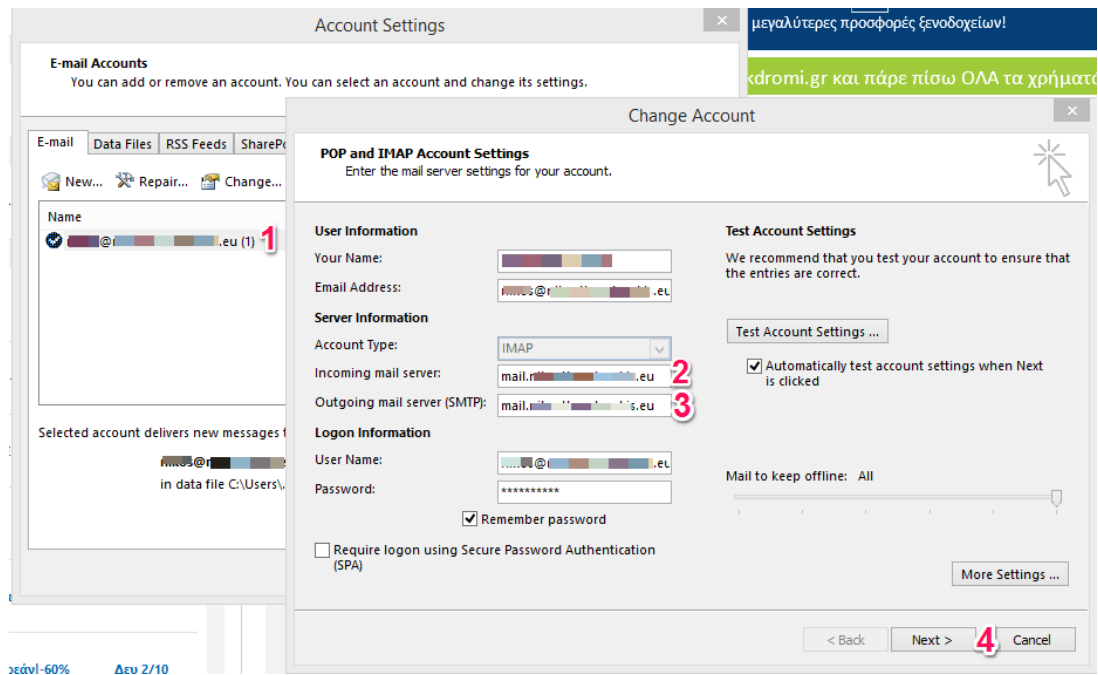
Account Settings

E-mail Accounts
You can add or remove an account. You can select an account and change its settings.

E-mail | Data Files | RSS Feeds | ShareP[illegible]

New... Repair... Change...

Name
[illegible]@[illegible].eu (1) 1

Selected account delivers new messages t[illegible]
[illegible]@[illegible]
in data file C:\Users\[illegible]

μεγαλύτερες προσφορές ξενοδοχείων!

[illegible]kdromi.gr και πάρε πίσω ΟΛΑ τα χρήματ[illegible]

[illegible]ρεάνι-60%
Δευ 2/10

Change Account

POP and IMAP Account Settings
Enter the mail server settings for your account.

User Information
Your Name: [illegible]
Email Address: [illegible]@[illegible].eu
Server Information
Account Type: IMAP
Incoming mail server: mail.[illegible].eu 2
Outgoing mail server (SMTP): mail.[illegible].eu 3
Logon Information
User Name: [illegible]@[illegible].eu
Password: **********
Remember password
Require logon using Secure Password Authentication (SPA)

Test Account Settings
We recommend that you test your account to ensure that the entries are correct.
Test Account Settings ...
Automatically test account settings when Next is clicked

Mail to keep offline: All

More Settings ...

< Back
Next >
4
Cancel